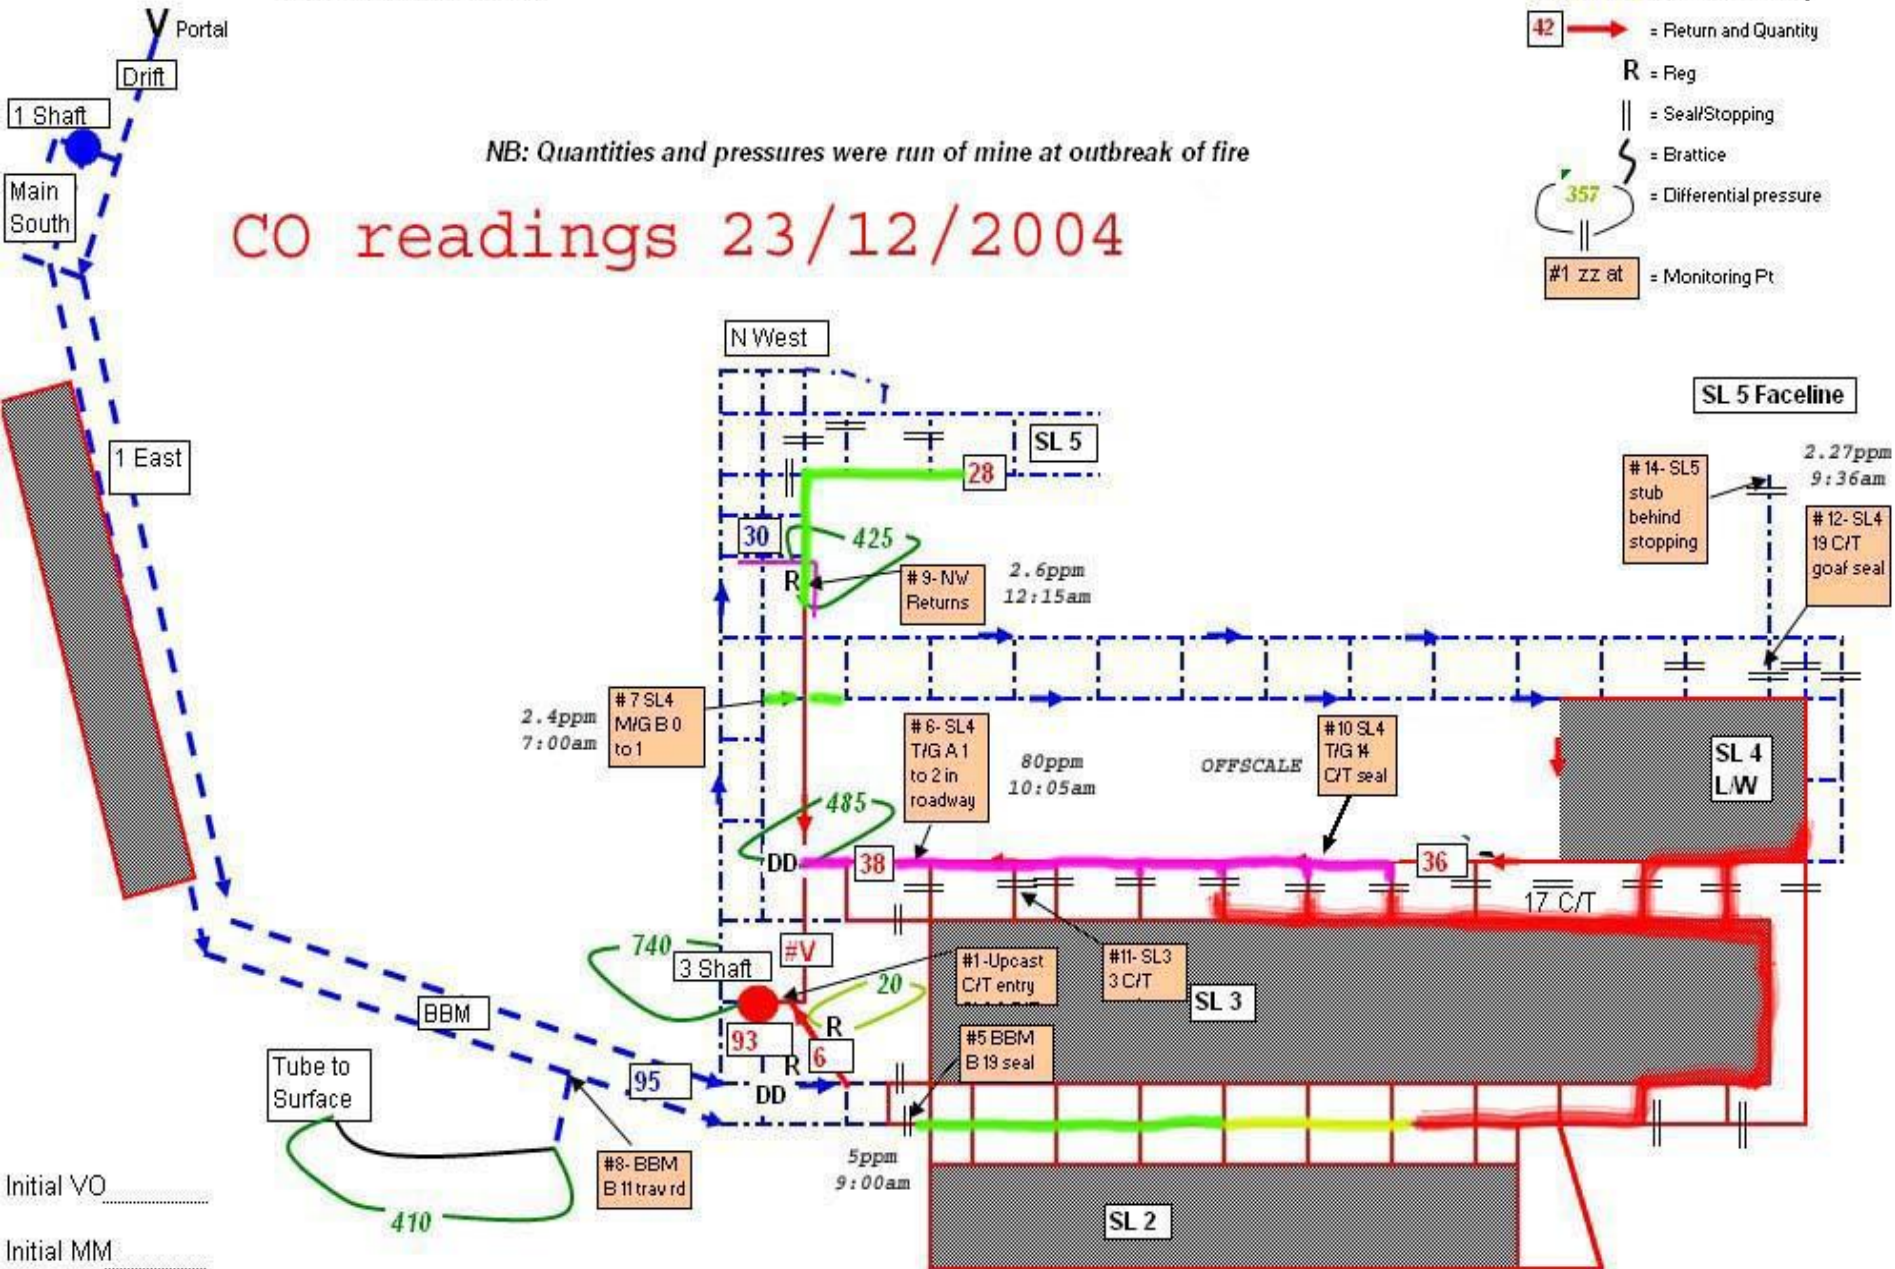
Portal
Drift
1 Shaft
Main South

NB: Quantities and pressures were run of mine at outbreak of fire

CO readings 23/12/2004

42 = Return and Quantity
R = Reg
= Seal/Stopping
= Brattice
357 = Differential pressure
#1 zz at = Monitoring Pt

N West
SL 5
28
30
425
R
#9- NW Returns
2.6ppm 12:15am

SL 5 Faceline
2.27ppm 9:36am
#14- SL5 stub behind stopping
#12- SL4 19 C/T goaf seal

1 East

2.4ppm 7:00am
#7 SL4 M/G B 0 to 1
#6- SL4 T/G A 1 to 2 in roadway
80ppm 10:05am
OFFSCALE
#10 SL4 T/G 14 C/T seal
SL 4 L/W
485
DD
38
36
17 C/T

740
3 Shaft
#V
20
#1-Upcast C/T entry
#11- SL3 3 C/T
SL 3
R
93
6
R
#5 BBM B 19 seal
BBM
95
DD
Tube to Surface
#8- BBM B 11 trav rd
5ppm 9:00am
410
SL 2

Initial VO
Initial MM